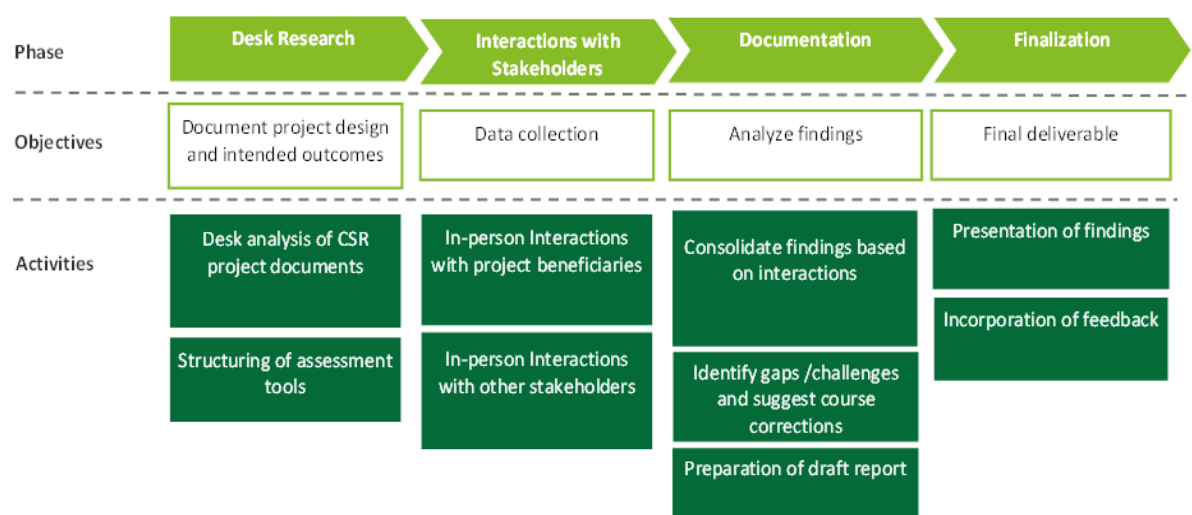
| | Desk Research | Interactions with Stakeholders | Documentation | Finalization |
|---|---|---|---|---|
| Phase | Desk Research | Interactions with Stakeholders | Documentation | Finalization |
| Objectives | Document project design and intended outcomes | Data collection | Analyze findings | Final deliverable |
| Activities | Desk analysis of CSR project documents | In-person Interactions with project beneficiaries | Consolidate findings based on interactions | Presentation of findings |
| | Structuring of assessment tools | In-person Interactions with other stakeholders | Identify gaps /challenges and suggest course corrections | Incorporation of feedback |
| | | | Preparation of draft report | |